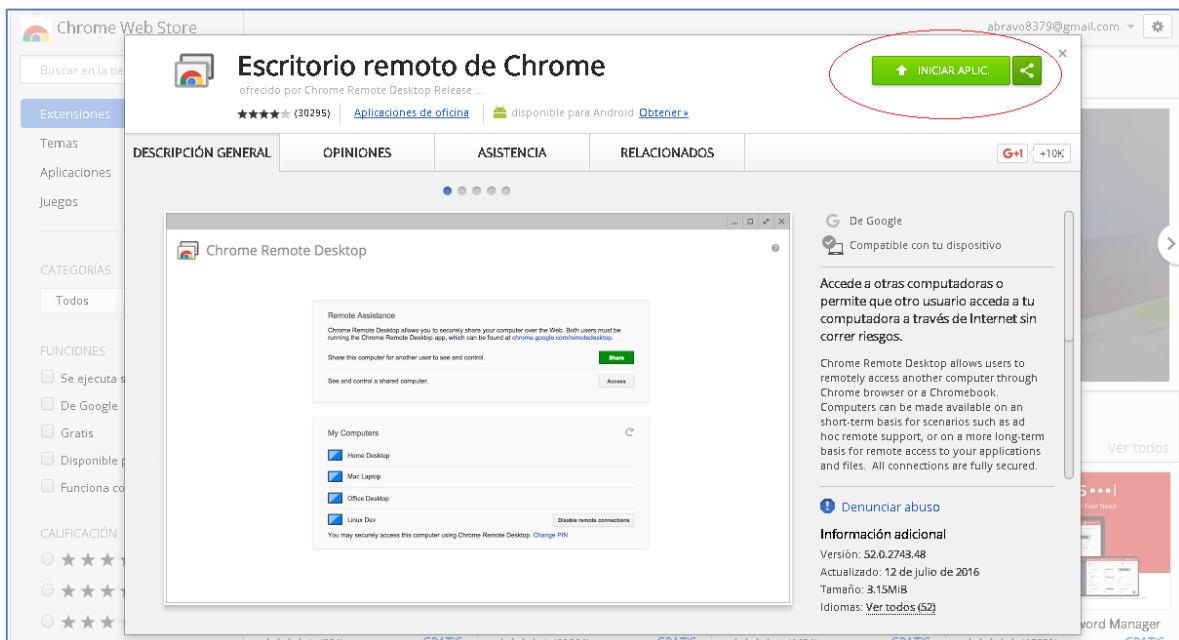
Chrome Web Store

abravo8379@gmail.com

Buscar en la tie

Extensiones
Temas
Aplicaciones
Juegos

CATEGORÍAS
Todos

FUNCIONES
Se ejecuta s
De Google
Gratis
Disponible p
Funciona co

CALIFICACIÓN

Escritorio remoto de Chrome

ofrecido por Chrome Remote Desktop Release ...

★★★★★ (30295) Aplicaciones de oficina disponible para Android Obtener »

INICIAR APLIC.

DESCRIPCIÓN GENERAL | OPINIONES | ASISTENCIA | RELACIONADOS

G+1 +10K

Chrome Remote Desktop

Remote Assistance

Chrome Remote Desktop allows you to securely share your computer over the Web. Both users must be running the Chrome Remote Desktop app, which can be found at chrome.google.com/remotedesktop.

Share this computer for another user to see and control. Share

See and control a shared computer. Access

My Computers

Home Desktop
Mac Laptop
Office Desktop
Linux Dev Disable remote connections

You may securely access this computer using Chrome Remote Desktop. Change PIN

De Google
Compatible con tu dispositivo

Accede a otras computadoras o permite que otro usuario acceda a tu computadora a través de Internet sin correr riesgos.

Chrome Remote Desktop allows users to remotely access another computer through Chrome browser or a Chromebook. Computers can be made available on an short-term basis for scenarios such as ad hoc remote support, or on a more long-term basis for remote access to your applications and files. All connections are fully secured.

Denunciar abuso

Información adicional

Versión: 52.0.2743.48
Actualizado: 12 de julio de 2016
Tamaño: 3.15MiB
Idiomas: Ver todos (52)

Ver todos

ord Manager